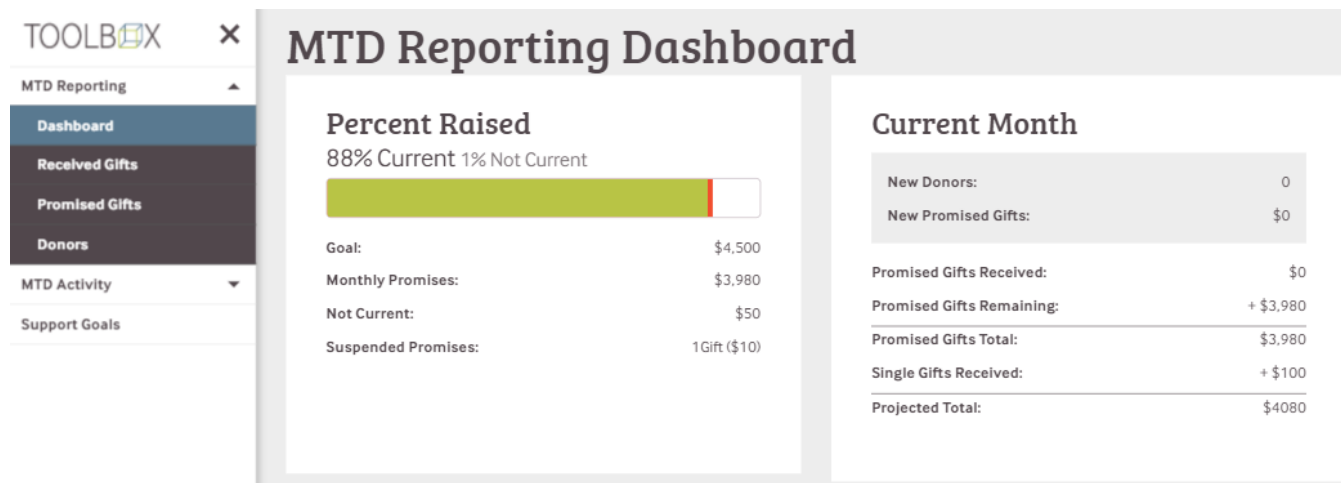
TOOLBOX ×

MTD Reporting

Dashboard

Received Gifts

Promised Gifts

Donors

MTD Activity

Support Goals

MTD Reporting Dashboard

Percent Raised

88% Current 1% Not Current

| | |
|---|---|
| Goal: | $4,500 |
| Monthly Promises: | $3,980 |
| Not Current: | $50 |
| Suspended Promises: | 1Gift ($10) |

Current Month

| | |
|---|---|
| New Donors: | 0 |
| New Promised Gifts: | $0 |

| | |
|---|---|
| Promised Gifts Received: | $0 |
| Promised Gifts Remaining: | + $3,980 |
| Promised Gifts Total: | $3,980 |
| Single Gifts Received: | + $100 |
| Projected Total: | $4080 |